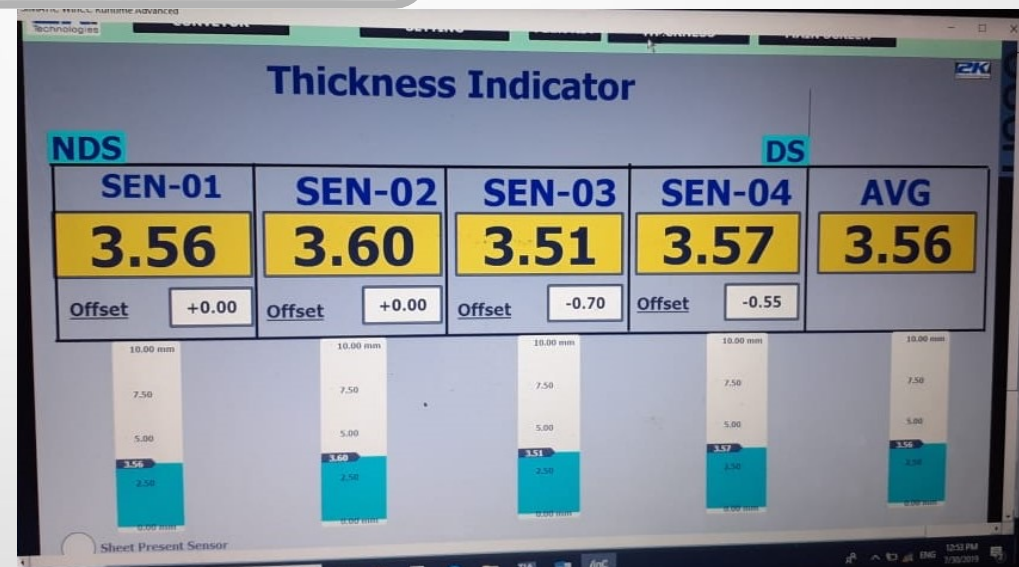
SIMATIC WinCC Runtime Advanced
Technologies
CONVEYOR
SETTING
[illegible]
THICKNESS
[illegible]

Thickness Indicator

2K

NDS
DS

| SEN-01 | SEN-02 | SEN-03 | SEN-04 | AVG |
|---|---|---|---|---|
| 3.56 | 3.60 | 3.51 | 3.57 | 3.56 |
| Offset +0.00 | Offset +0.00 | Offset -0.70 | Offset -0.55 | |

10.00 mm
7.50
5.00
3.56
2.50
0.00 mm

10.00 mm
7.50
5.00
3.60
2.50
0.00 mm

10.00 mm
7.50
5.00
3.51
2.50
0.00 mm

10.00 mm
7.50
5.00
3.57
2.50
0.00 mm

10.00 mm
7.50
5.00
3.56
2.50
0.00 mm

Sheet Present Sensor

ENG
12:53 PM
3/30/2019